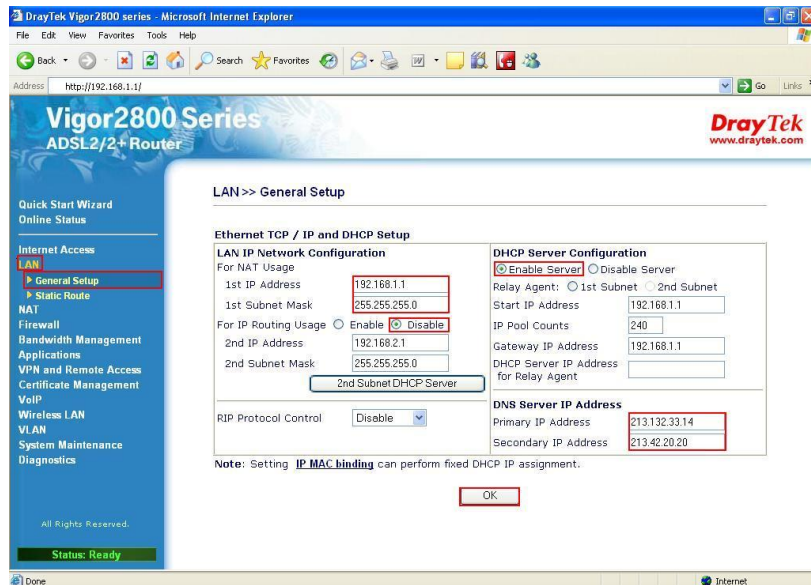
DrayTek Vigor2800 series - Microsoft Internet Explorer

File Edit View Favorites Tools Help

Back Search Favorites

Address http://192.168.1.1/ Go Links

Vigor2800 Series
ADSL2/2+ Router

DrayTek
www.draytek.com

Quick Start Wizard
Online Status

Internet Access
LAN
General Setup
Static Route
NAT
Firewall
Bandwidth Management
Applications
VPN and Remote Access
Certificate Management
VoIP
Wireless LAN
VLAN
System Maintenance
Diagnostics

All Rights Reserved.

Status: Ready

LAN >> General Setup

Ethernet TCP / IP and DHCP Setup

| LAN IP Network Configuration | | DHCP Server Configuration | |
|---|---|---|---|
| For NAT Usage | | Enable Server Disable Server | |
| 1st IP Address | 192.168.1.1 | Relay Agent: 1st Subnet 2nd Subnet | |
| 1st Subnet Mask | 255.255.255.0 | Start IP Address | 192.168.1.1 |
| For IP Routing Usage Enable Disable | | IP Pool Counts | 240 |
| 2nd IP Address | 192.168.2.1 | Gateway IP Address | 192.168.1.1 |
| 2nd Subnet Mask | 255.255.255.0 | DHCP Server IP Address for Relay Agent | |
| 2nd Subnet DHCP Server | | DNS Server IP Address | |
| RIP Protocol Control | Disable | Primary IP Address | 213.132.33.14 |
| | | Secondary IP Address | 213.42.20.20 |

Note: Setting IP MAC binding can perform fixed DHCP IP assignment.

OK

Done Internet